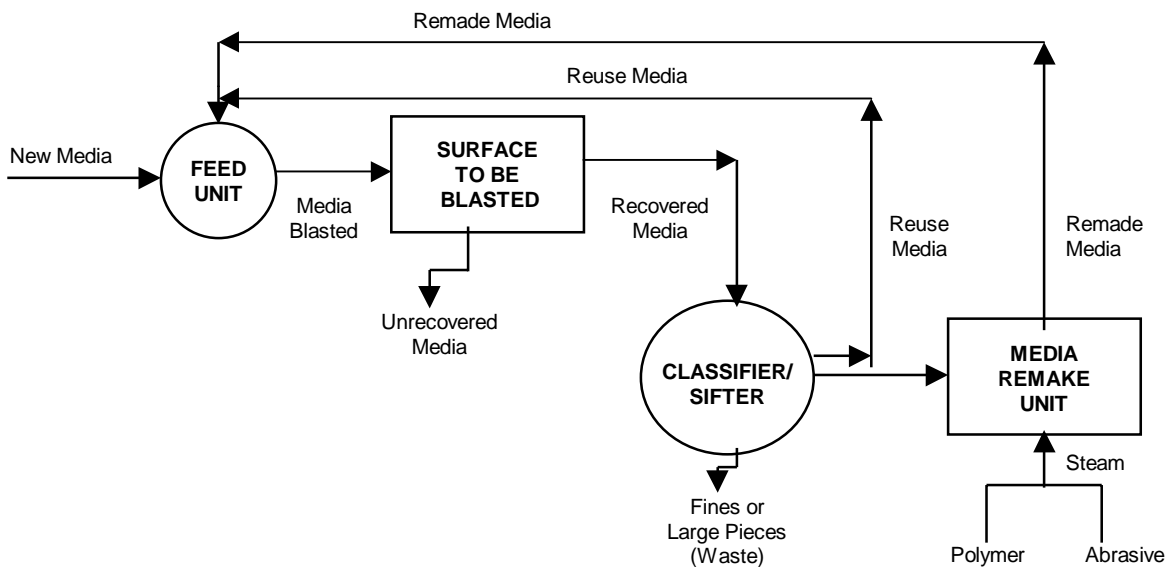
Remade Media

Reuse Media

New Media

FEED UNIT

Media Blasted

SURFACE TO BE BLASTED

Recovered Media

Reuse Media

Remade Media

Unrecovered Media

CLASSIFIER/ SIFTER

MEDIA REMAKE UNIT

Steam

Fines or Large Pieces (Waste)

Polymer

Abrasive